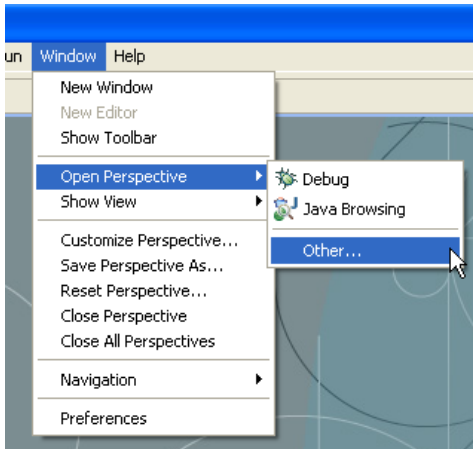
un Window Help

New Window
New Editor
Show Toolbar

Open Perspective
Show View

Customize Perspective...
Save Perspective As...
Reset Perspective...
Close Perspective
Close All Perspectives

Navigation

Preferences

Debug
Java Browsing

Other...